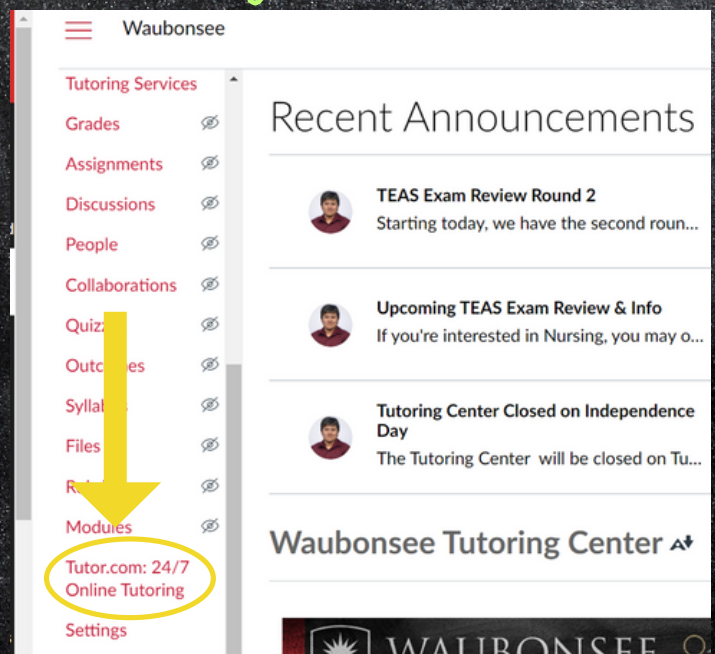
Waubonsee

Tutoring Services
Grades
Assignments
Discussions
People
Collaborations
Quiz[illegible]
Outc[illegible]es
Sylla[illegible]
Files
R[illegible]
Modules
Tutor.com: 24/7 Online Tutoring
Settings

Recent Announcements

TEAS Exam Review Round 2
Starting today, we have the second roun...

Upcoming TEAS Exam Review & Info
If you're interested in Nursing, you may o...

Tutoring Center Closed on Independence Day
The Tutoring Center will be closed on Tu...

Waubonsee Tutoring Center

WAUBONSEE